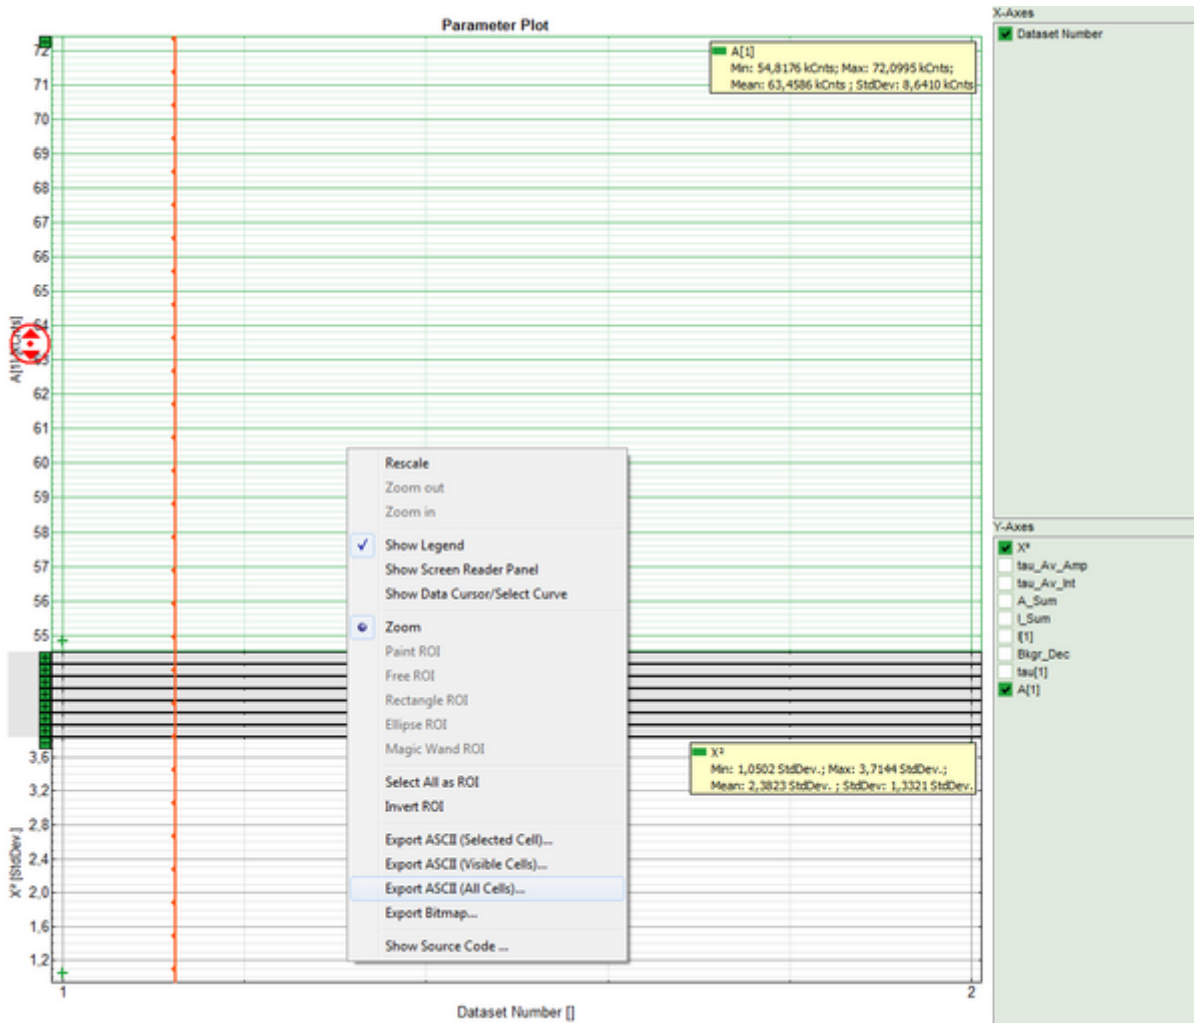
Parameter Plot

72
71
70
69
68
67
66
65
64
63
62
61
60
59
58
57
56
55

A[1] [kCnts]

A[1]
Min: 54,8176 kCnts; Max: 72,0995 kCnts;
Mean: 63,4586 kCnts ; StdDev: 8,6410 kCnts

Rescale
Zoom out
Zoom in
Show Legend
Show Screen Reader Panel
Show Data Cursor/Select Curve
Zoom
Paint ROI
Free ROI
Rectangle ROI
Ellipse ROI
Magic Wand ROI
Select All as ROI
Invert ROI
Export ASCII (Selected Cell)...
Export ASCII (Visible Cells)...
Export ASCII (All Cells)...
Export Bitmap...
Show Source Code ...

$X^2$
Min: 1,0502 StdDev.; Max: 3,7144 StdDev.;
Mean: 2,3823 StdDev. ; StdDev: 1,3321 StdDev.

3,6
3,2
2,8
2,4
2,0
1,6
1,2

$X^2$ [StdDev]

1
2
Dataset Number []

X-Axes
Dataset Number

Y-Axes
$X^2$
tau_Av_Amp
tau_Av_Int
A_Sum
I_Sum
I[1]
Bkgr_Dec
tau[1]
A[1]